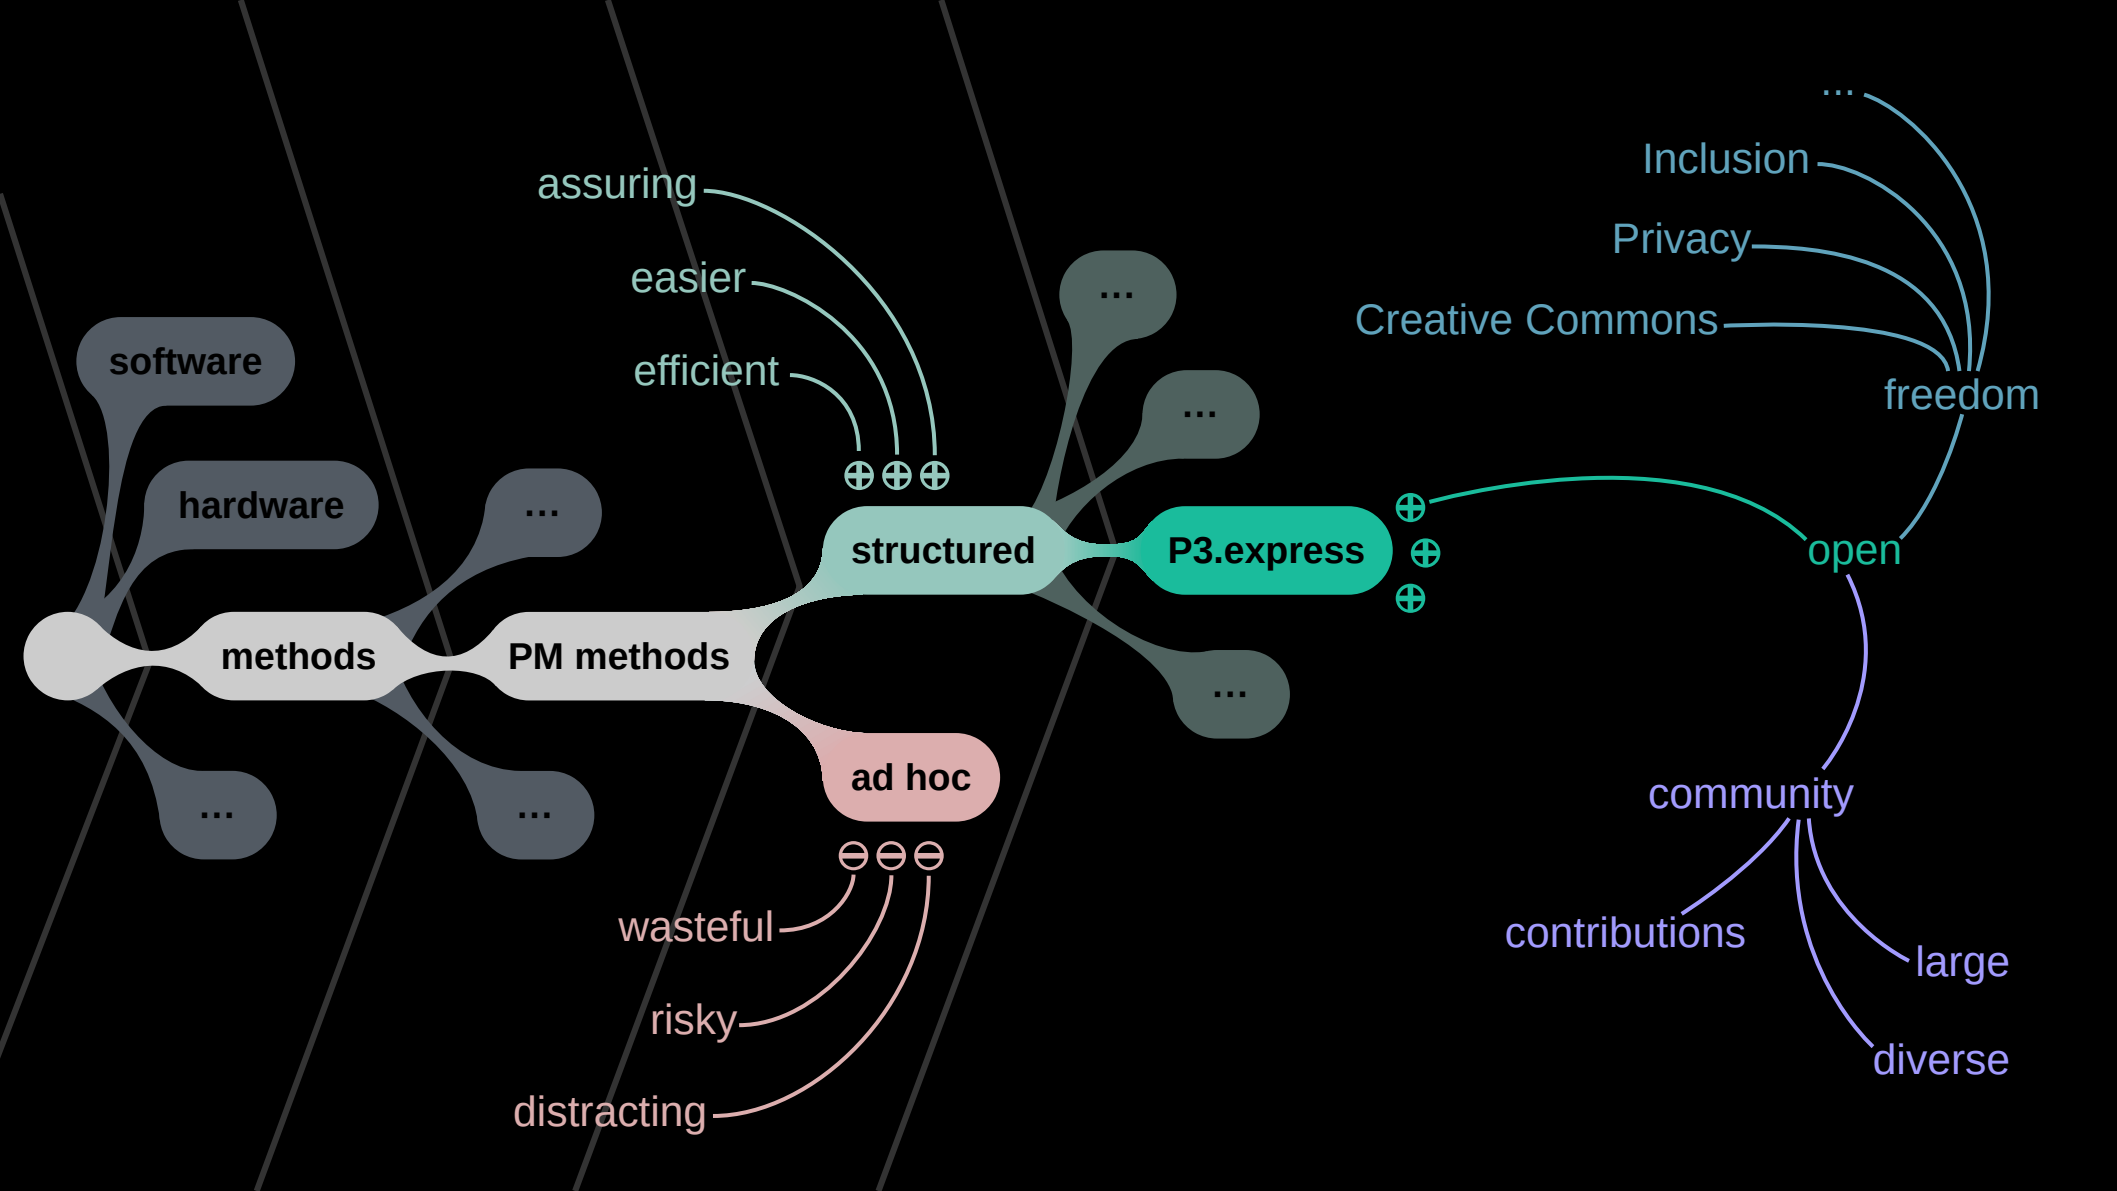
software
hardware
methods
...
...
PM methods
...
assuring
easier
efficient
⊕⊕⊕
structured
...
...
...
P3.express
⊕
⊕
⊕
ad hoc
⊖⊖⊖
wasteful
risky
distracting
...
Inclusion
Privacy
Creative Commons
freedom
open
community
contributions
large
diverse